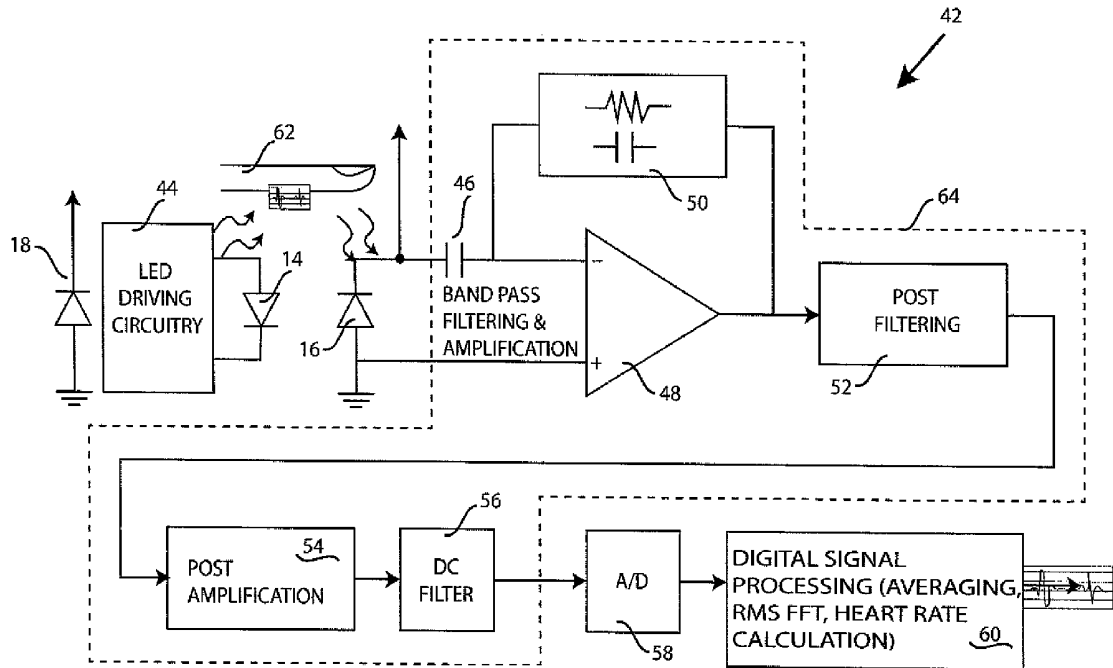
42

62

44

46

50

64

18

LED DRIVING CIRCUITRY

14

−

BAND PASS FILTERING & AMPLIFICATION

POST FILTERING

16

+

48

52

56

POST AMPLIFICATION

54

DC FILTER

A/D

DIGITAL SIGNAL PROCESSING (AVERAGING, RMS FFT, HEART RATE CALCULATION)

60

58